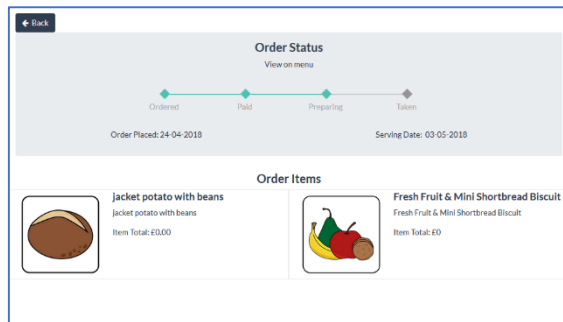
← Back

Order Status

View on menu

Ordered Paid Preparing Taken

Order Placed: 24-04-2018

Serving Date: 03-05-2018

Order Items

jacket potato with beans

jacket potato with beans

Item Total: £0.00

Fresh Fruit & Mini Shortbread Biscuit

Fresh Fruit & Mini Shortbread Biscuit

Item Total: £0